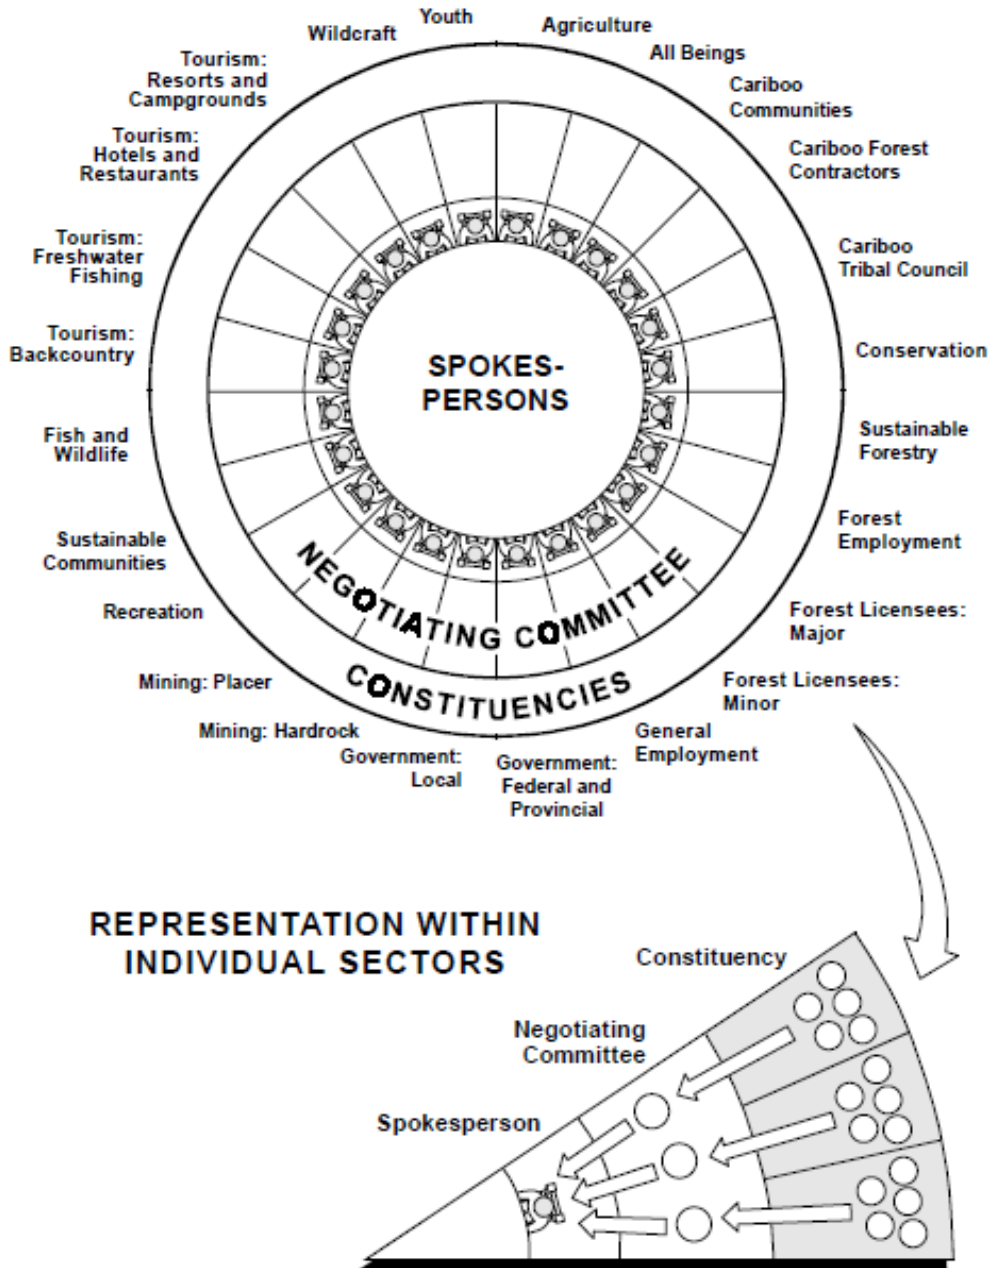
Youth
Agriculture
All Beings
Cariboo Communities
Cariboo Forest Contractors
Cariboo Tribal Council
Conservation
Sustainable Forestry
Forest Employment
Forest Licensees: Major
Forest Licensees: Minor
General Employment
Government: Federal and Provincial
Government: Local
Mining: Hardrock
Mining: Placer
Recreation
Sustainable Communities
Fish and Wildlife
Tourism: Backcountry
Tourism: Freshwater Fishing
Tourism: Hotels and Restaurants
Tourism: Resorts and Campgrounds
Wildcraft

SPOKES-PERSONS

NEGOTIATING COMMITTEE

CONSTITUENCIES

REPRESENTATION WITHIN INDIVIDUAL SECTORS

Constituency
Negotiating Committee
Spokesperson